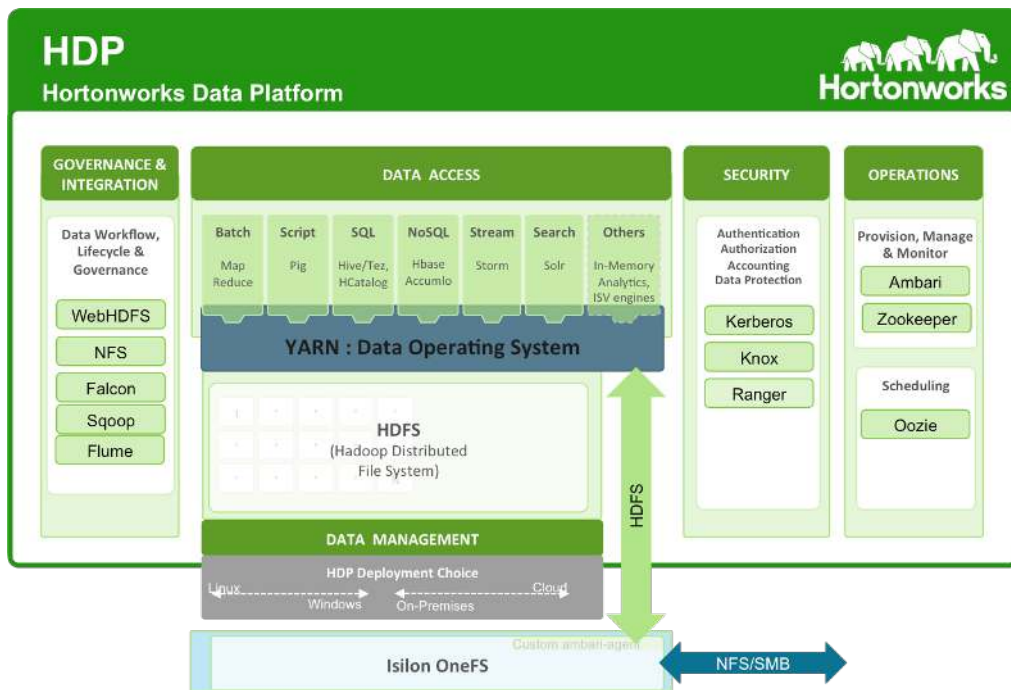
HDP
Hortonworks Data Platform

Hortonworks

GOVERNANCE & INTEGRATION

Data Workflow, Lifecycle & Governance

WebHDFS
NFS
Falcon
Sqoop
Flume

DATA ACCESS

| Batch | Script | SQL | NoSQL | Stream | Search | Others |
|---|---|---|---|---|---|---|
| Map Reduce | Pig | Hive/Tez, HCatalog | Hbase Accumlo | Storm | Solr | In-Memory Analytics, ISV engines |

YARN : Data Operating System

HDFS
(Hadoop Distributed File System)

HDFS

DATA MANAGEMENT

HDP Deployment Choice
Linux
Windows
On-Premises
Cloud

SECURITY

Authentication
Authorization
Accounting
Data Protection

Kerberos
Knox
Ranger

OPERATIONS

Provision, Manage & Monitor
Ambari
Zookeeper

Scheduling
Oozie

Custom ambari-agent

Isilon OneFS

NFS/SMB